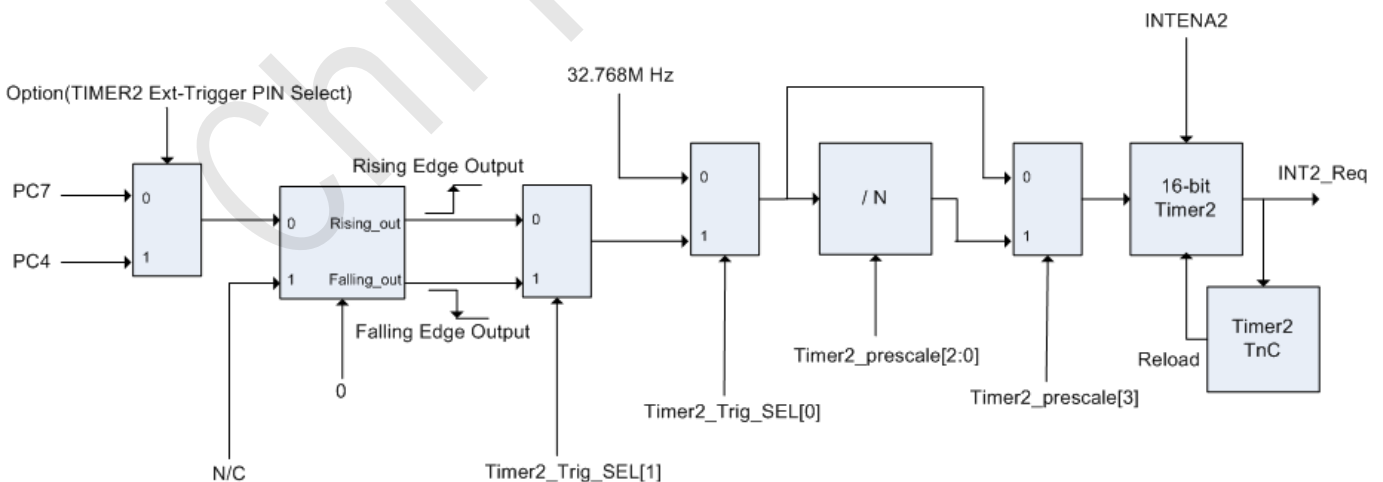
Option(TIMER2 Ext-Trigger PIN Select)

PC7

PC4

0

1

Rising Edge Output

0 Rising_out

1 Falling_out

Falling Edge Output

0

N/C

0

1

Timer2_Trig_SEL[1]

32.768M Hz

0

1

Timer2_Trig_SEL[0]

/ N

Timer2_prescale[2:0]

0

1

Timer2_prescale[3]

INTENA2

16-bit Timer2

INT2_Req

Timer2 TnC

Reload